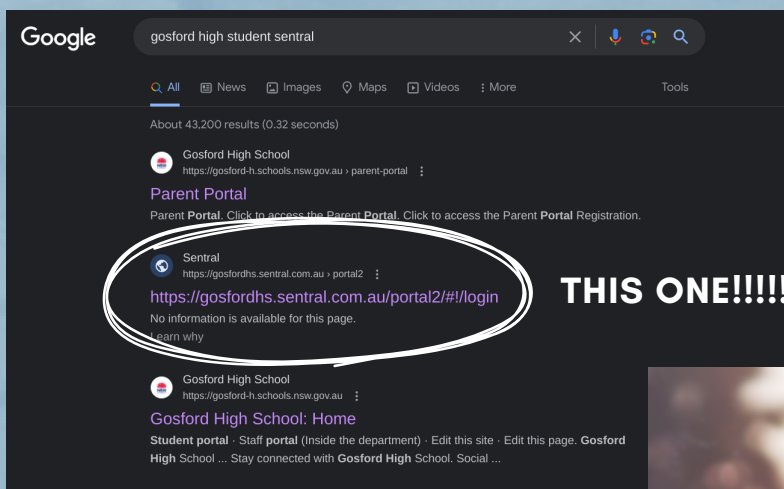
Google

gosford high student sentral

All News Images Maps Videos More Tools

About 43,200 results (0.32 seconds)

Gosford High School
https://gosford-h.schools.nsw.gov.au › parent-portal

Parent Portal

Parent Portal. Click to access the Parent Portal. Click to access the Parent Portal Registration.

Sentral
https://gosfordhs.sentral.com.au › portal2

https://gosfordhs.sentral.com.au/portal2/#!/login

No information is available for this page.
Learn why

THIS ONE!!!!!

Gosford High School
https://gosford-h.schools.nsw.gov.au

Gosford High School: Home

Student portal · Staff portal (Inside the department) · Edit this site · Edit this page. Gosford High School ... Stay connected with Gosford High School. Social ...